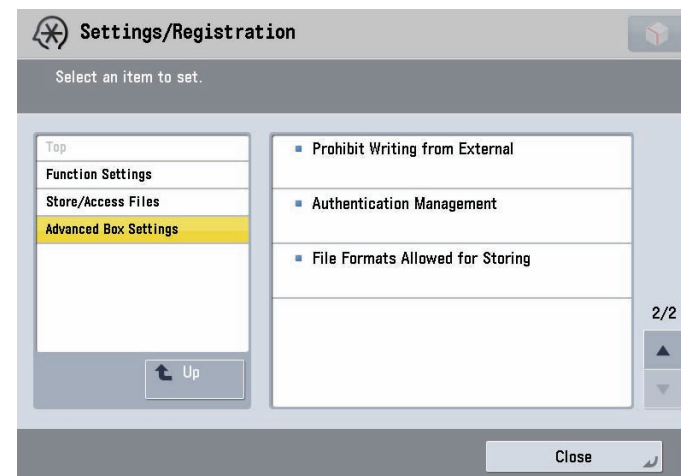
Settings/Registration

Select an item to set.

Top
Function Settings
Store/Access Files
Advanced Box Settings

Up

Prohibit Writing from External

Authentication Management

File Formats Allowed for Storing

2/2

Close